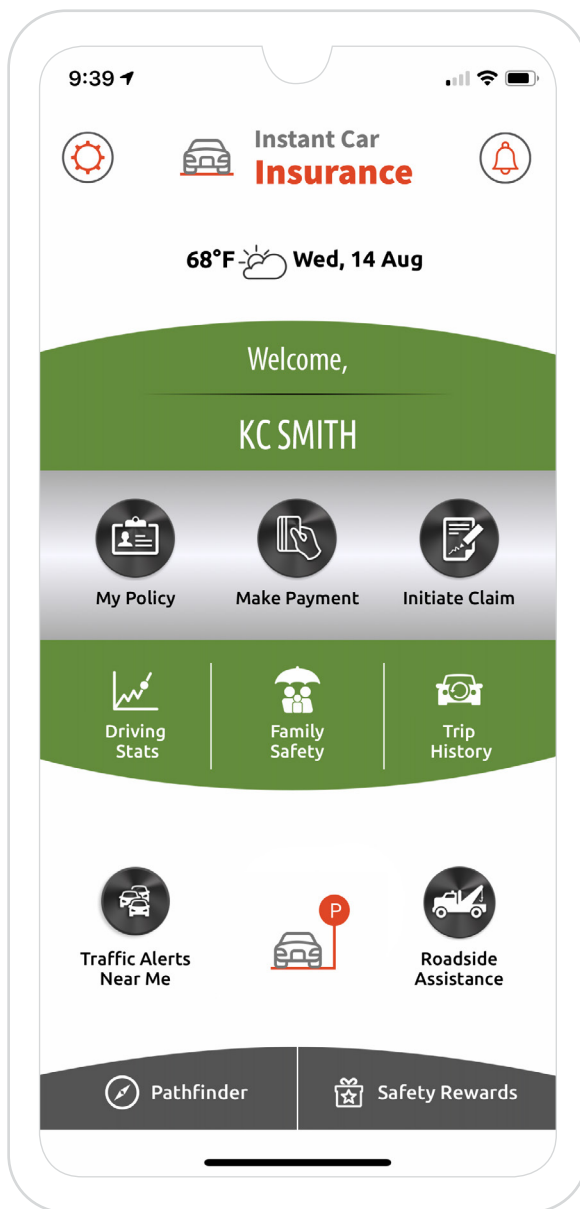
9:39

Instant Car
Insurance

68°F Wed, 14 Aug

Welcome,

KC SMITH

My Policy

Make Payment

Initiate Claim

Driving Stats

Family Safety

Trip History

Traffic Alerts Near Me

P

Roadside Assistance

Pathfinder

Safety Rewards